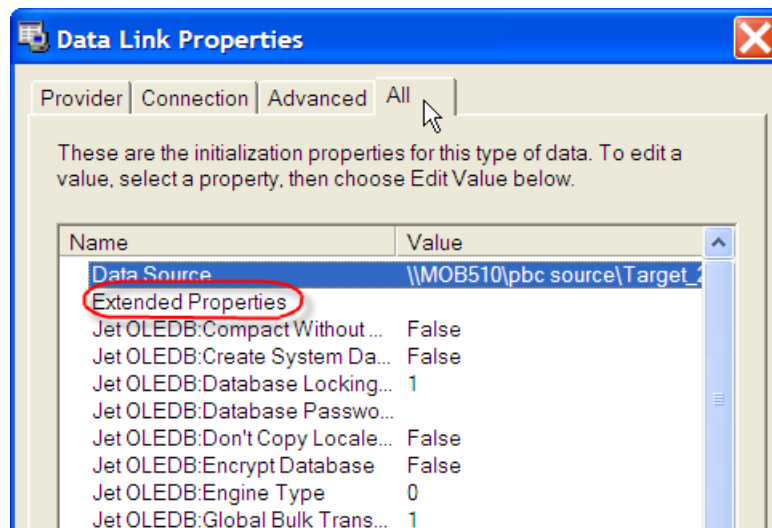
Data Link Properties

Provider | Connection | Advanced | All

These are the initialization properties for this type of data. To edit a value, select a property, then choose Edit Value below.

| Name | Value |
|---|---|
| Data Source | \\MOB510\pbc source\Target_2 |
| Extended Properties | |
| Jet OLEDB:Compact Without ... | False |
| Jet OLEDB:Create System Da... | False |
| Jet OLEDB:Database Locking... | 1 |
| Jet OLEDB:Database Passwo... | |
| Jet OLEDB:Don't Copy Locale... | False |
| Jet OLEDB:Encrypt Database | False |
| Jet OLEDB:Engine Type | 0 |
| Jet OLEDB:Global Bulk Trans... | 1 |